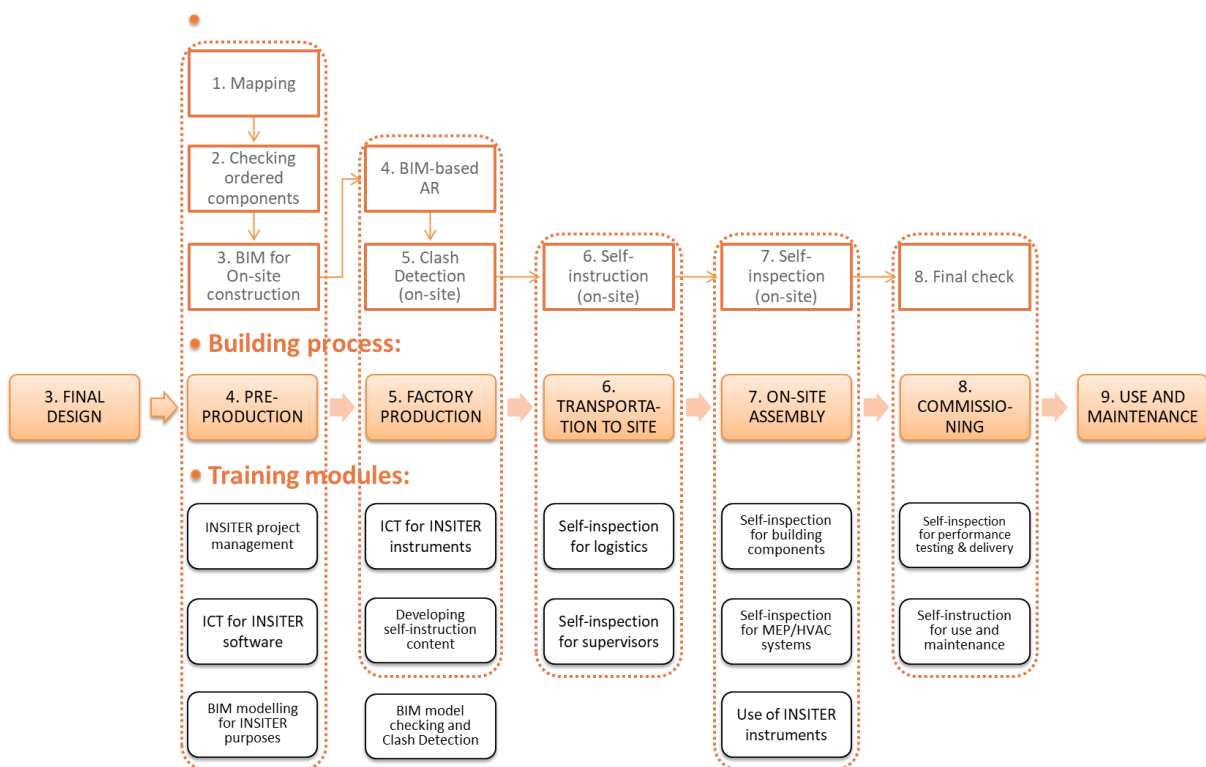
1. Mapping

2. Checking ordered components

3. BIM for On-site construction

4. BIM-based AR

5. Clash Detection (on-site)

6. Self-instruction (on-site)

7. Self-inspection (on-site)

8. Final check

Building process:

3. FINAL DESIGN

4. PRE-PRODUCTION

5. FACTORY PRODUCTION

6. TRANSPORTATION TO SITE

7. ON-SITE ASSEMBLY

8. COMMISSIONING

9. USE AND MAINTENANCE

Training modules:

INSITER project management

ICT for INSITER software

BIM modelling for INSITER purposes

ICT for INSITER instruments

Developing self-instruction content

BIM model checking and Clash Detection

Self-inspection for logistics

Self-inspection for supervisors

Self-inspection for building components

Self-inspection for MEP/HVAC systems

Use of INSITER instruments

Self-inspection for performance testing & delivery

Self-instruction for use and maintenance